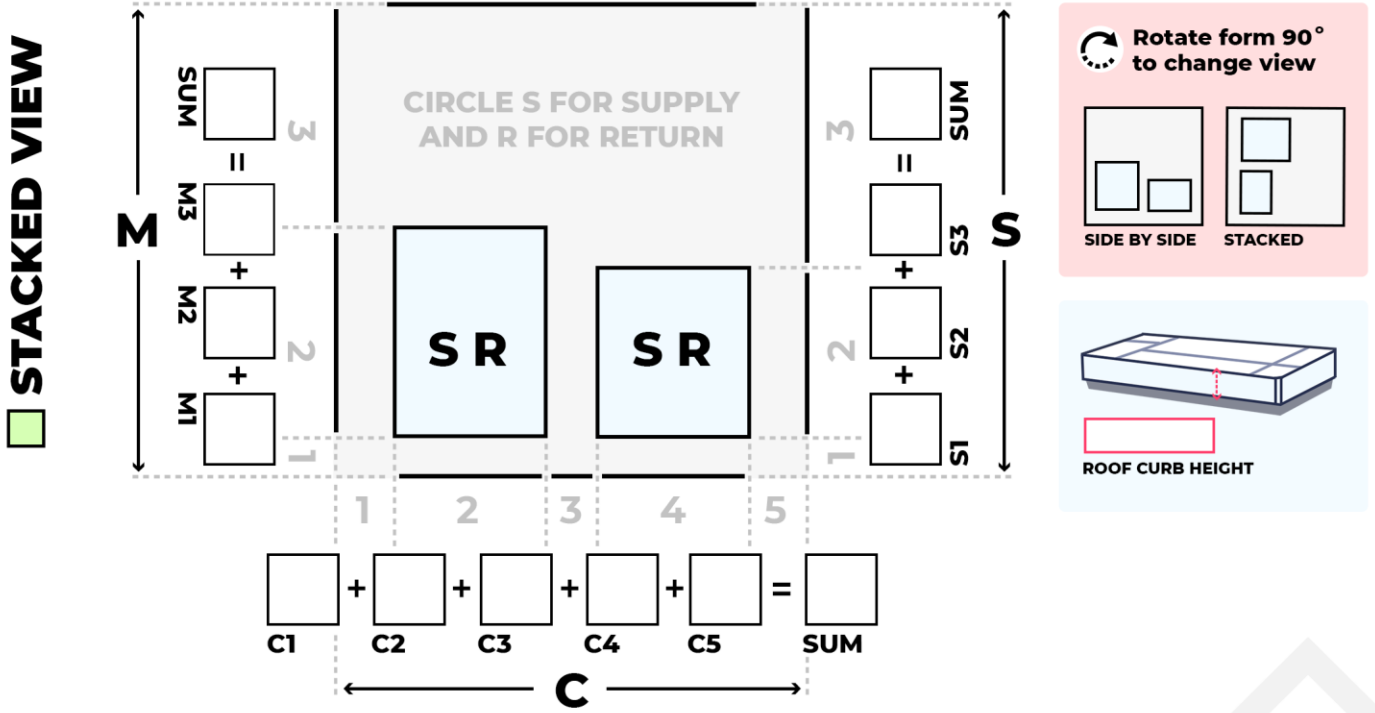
STACKED VIEW

M

SUM
=
M3
+
M2
+
M1

3
2
1

CIRCLE S FOR SUPPLY AND R FOR RETURN

S R

S R

3
2
1

SUM
=
S3
+
S2
+
S1

S

1 2 3 4 5

C1 + C2 + C3 + C4 + C5 = SUM

C

Rotate form 90° to change view

SIDE BY SIDE

STACKED

ROOF CURB HEIGHT